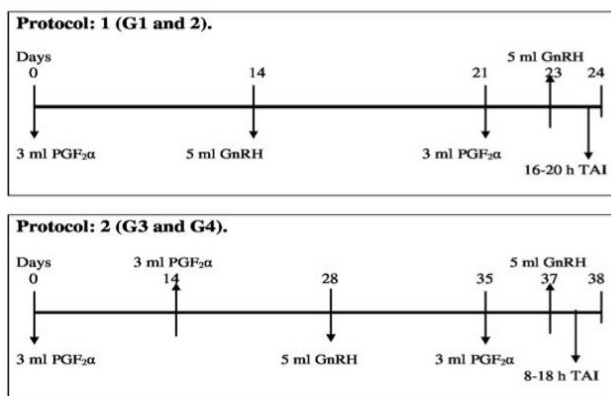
Protocol: 1 (G1 and 2).

Days
0
14
21
5 ml GnRH
23
24

3 ml PGF$_2\alpha$
5 ml GnRH
3 ml PGF$_2\alpha$
16-20 h TAI

Protocol: 2 (G3 and G4).

Days
0
3 ml PGF$_2\alpha$
14
28
35
5 ml GnRH
37
38

3 ml PGF$_2\alpha$
5 ml GnRH
3 ml PGF$_2\alpha$
8-18 h TAI